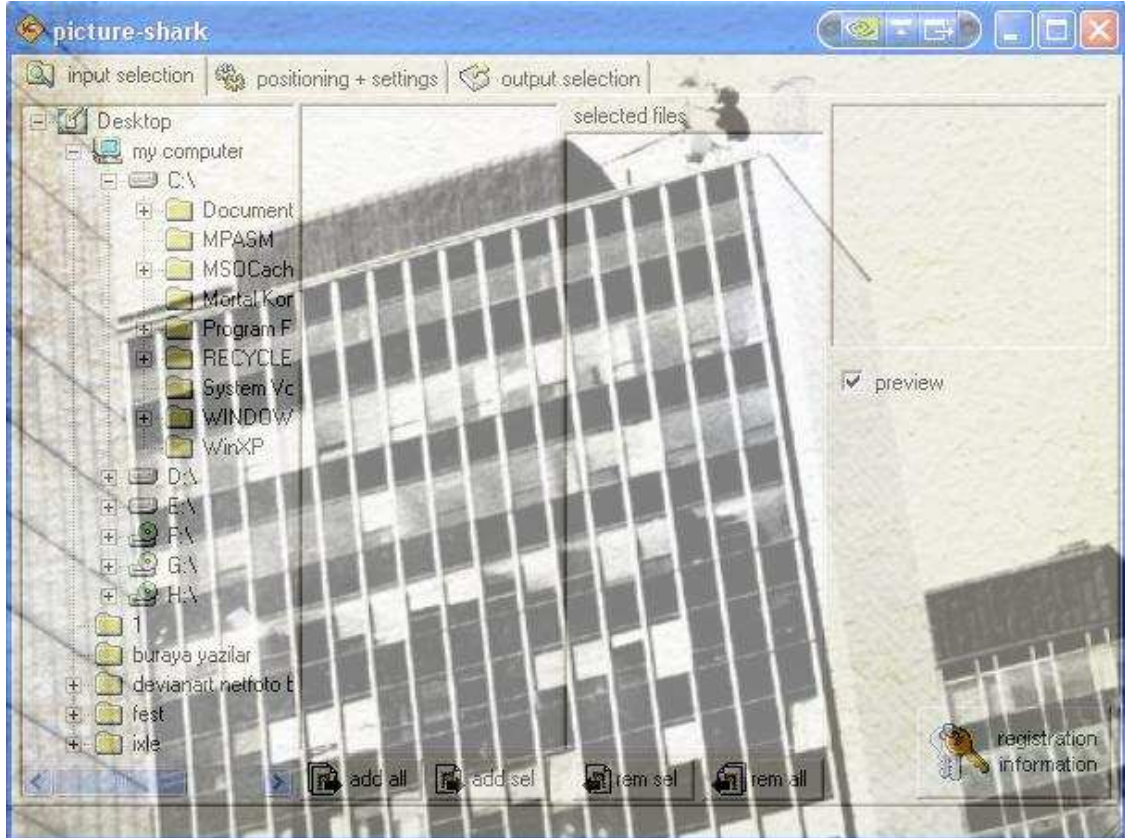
picture-shark

input selection
positioning + settings
output selection

Desktop
my computer
C:\
Document
MPASM
MSOCach
Mortal Kor
Program F
RECYCLE
System Vo
WINDOW
WinXP
D:\
E:\
F:\
G:\
H:\
1
buraya yazilar
devianart netfoto b
fest
ixle

selected files

preview

add all
add sel
rem sel
rem all

registration information